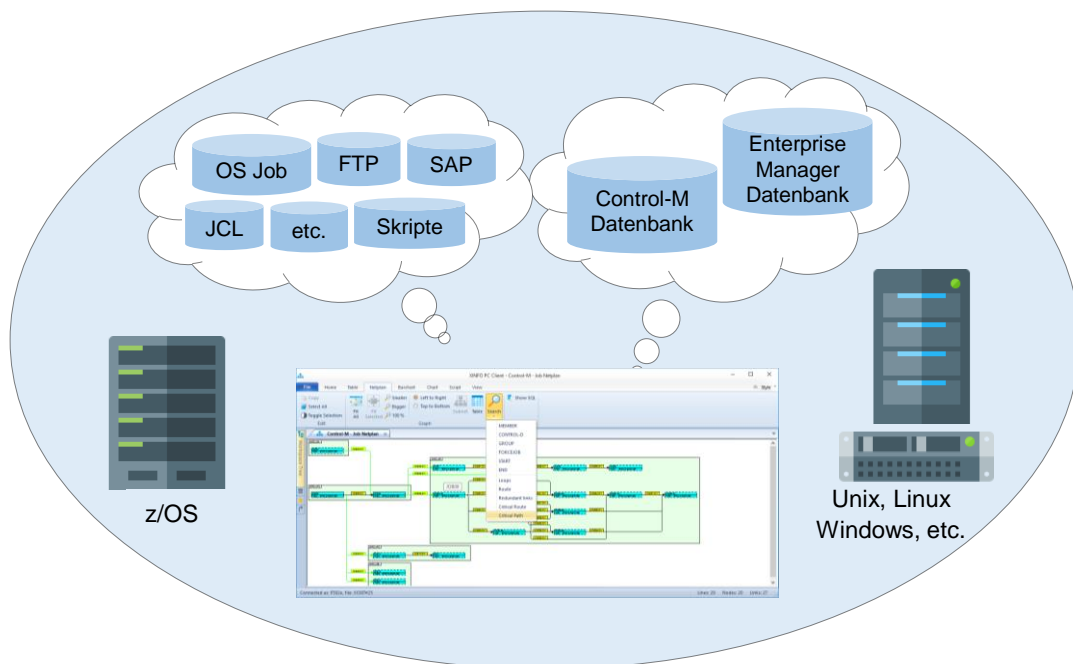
OS Job

FTP

SAP

JCL

etc.

Skripte

Control-M Datenbank

Enterprise Manager Datenbank

z/OS

Unix, Linux Windows, etc.

SMFD PC Client - Control-M - Job Netplan

File Home Table Netplan Batched Chart Script View

Copy Select All Toggle Selection Edit

Left to Right Top to Bottom Graph

Search

Show SQL

Control-M - Job Netplan

MEMBER
CONTROL-D
GROUP
FORCEJOB
START
END
Loops
Roots
Redundant links
Critical Route
Critical Path

Connected as: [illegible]

Lines: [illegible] Nodes: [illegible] Links: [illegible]